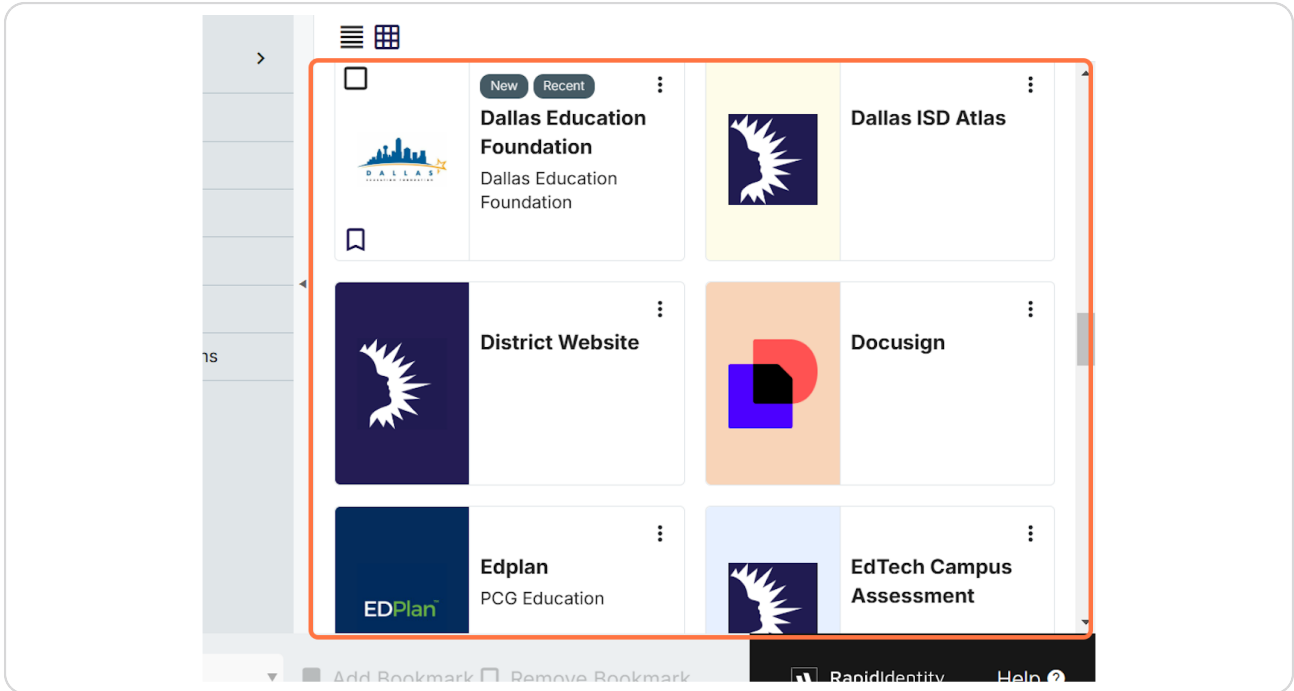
ns

New Recent

Dallas Education Foundation

Dallas Education Foundation

DALLAS

Dallas ISD Atlas

District Website

Docusign

Edplan

PCG Education

EDPlan

EdTech Campus Assessment

Add Bookmark Remove Bookmark

RapidIdentity

Help